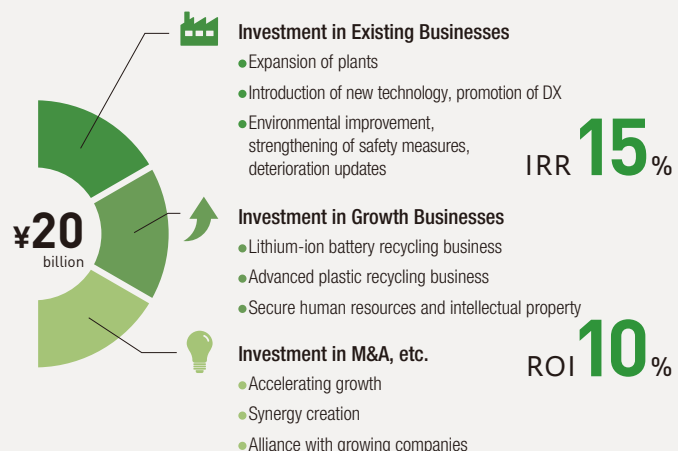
¥20
billion

Investment in Existing Businesses
●Expansion of plants
●Introduction of new technology, promotion of DX
●Environmental improvement, strengthening of safety measures, deterioration updates

IRR 15%

Investment in Growth Businesses
●Lithium-ion battery recycling business
●Advanced plastic recycling business
●Secure human resources and intellectual property

ROI 10%

Investment in M&A, etc.
●Accelerating growth
●Synergy creation
●Alliance with growing companies